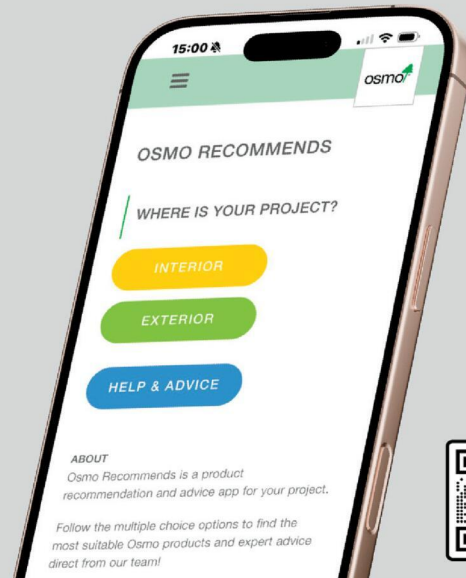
15:00

osmo

OSMO RECOMMENDS

WHERE IS YOUR PROJECT?

INTERIOR

EXTERIOR

HELP & ADVICE

ABOUT
Osmo Recommends is a product recommendation and advice app for your project.

Follow the multiple choice options to find the most suitable Osmo products and expert advice direct from our team!